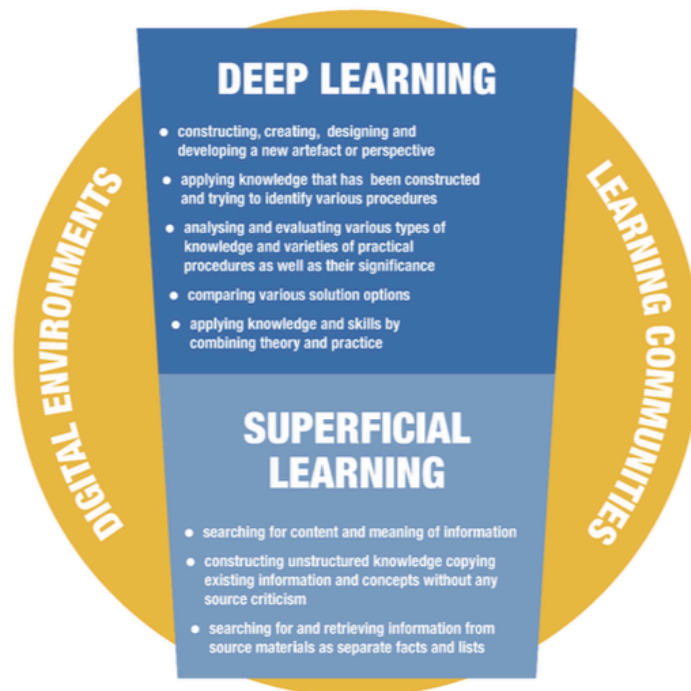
DEEP LEARNING

- constructing, creating, designing and developing a new artefact or perspective
- applying knowledge that has been constructed and trying to identify various procedures
- analysing and evaluating various types of knowledge and varieties of practical procedures as well as their significance
- comparing various solution options
- applying knowledge and skills by combining theory and practice

SUPERFICIAL LEARNING

- searching for content and meaning of information
- constructing unstructured knowledge copying existing information and concepts without any source criticism
- searching for and retrieving information from source materials as separate facts and lists

DIGITAL ENVIRONMENTS

LEARNING COMMUNITIES